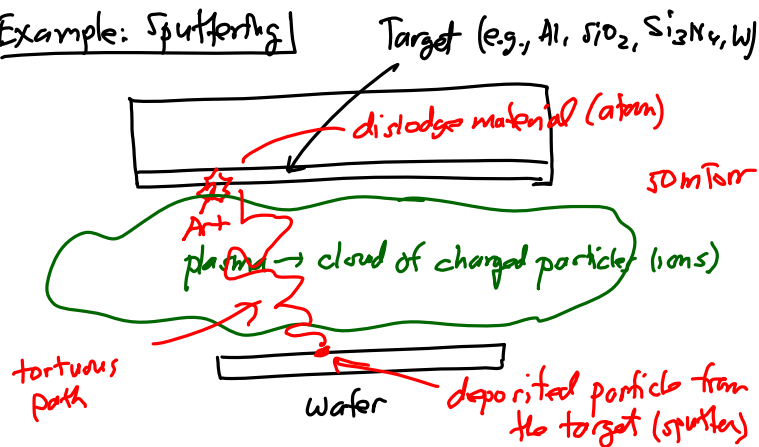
Example: Sputtering

Target (e.g., Al, $SiO_2$, $Si_3N_4$, W)

dislodge material (atom)

50 mTorr

$Ar^+$

plasma → cloud of charged particles (ions)

tortuous path

wafer

deposited particle from the target (sputter)